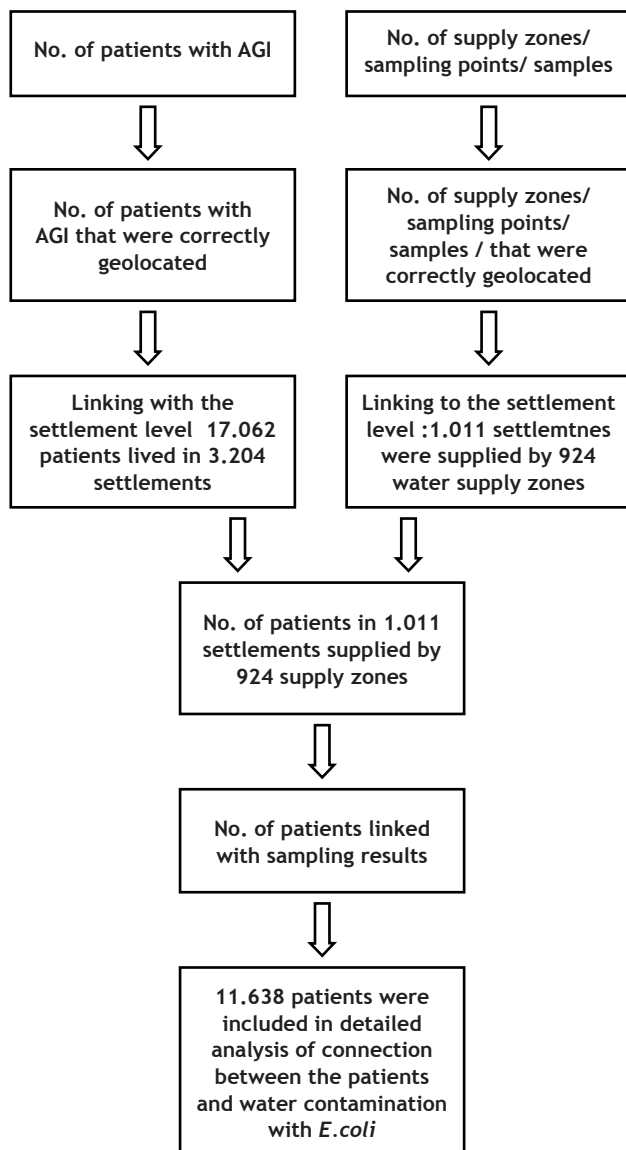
No. of patients with AGI

No. of supply zones/ sampling points/ samples

No. of patients with AGI that were correctly geolocated

No. of supply zones/ sampling points/ samples / that were correctly geolocated

Linking with the settlement level 17.062 patients lived in 3.204 settlements

Linking to the settlement level :1.011 settlemtnes were supplied by 924 water supply zones

No. of patients in 1.011 settlements supplied by 924 supply zones

No. of patients linked with sampling results

11.638 patients were included in detailed analysis of connection between the patients and water contamination with *E.coli*